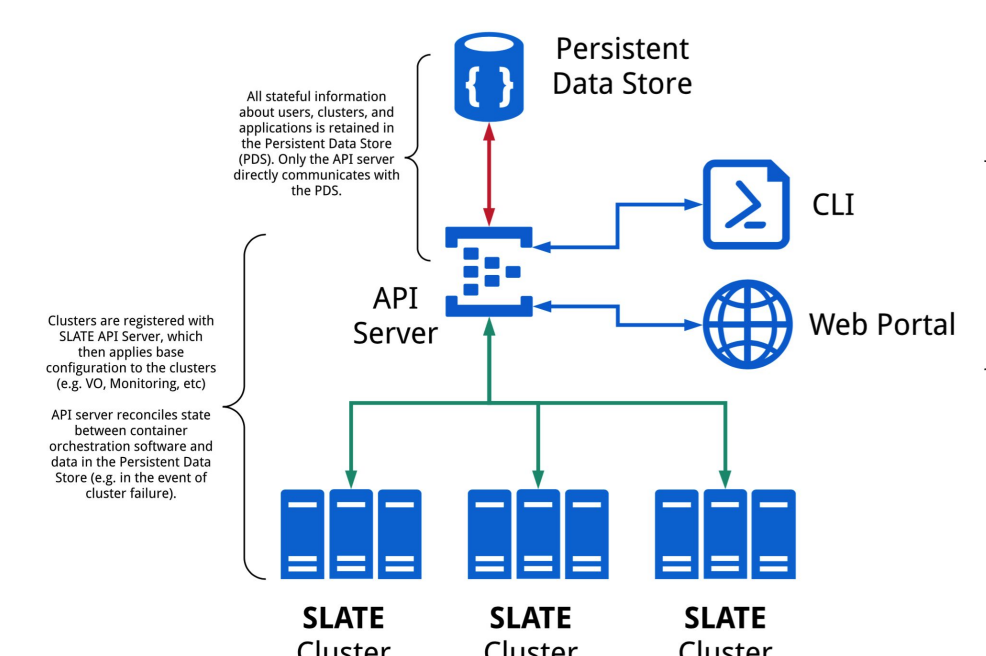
Persistent Data Store

All stateful information about users, clusters, and applications is retained in the Persistent Data Store (PDS). Only the API server directly communicates with the PDS.

CLI

API Server

Web Portal

Clusters are registered with SLATE API Server, which then applies base configuration to the clusters (e.g. VO, Monitoring, etc)

API server reconciles state between container orchestration software and data in the Persistent Data Store (e.g. in the event of cluster failure).

SLATE Cluster

SLATE Cluster

SLATE Cluster